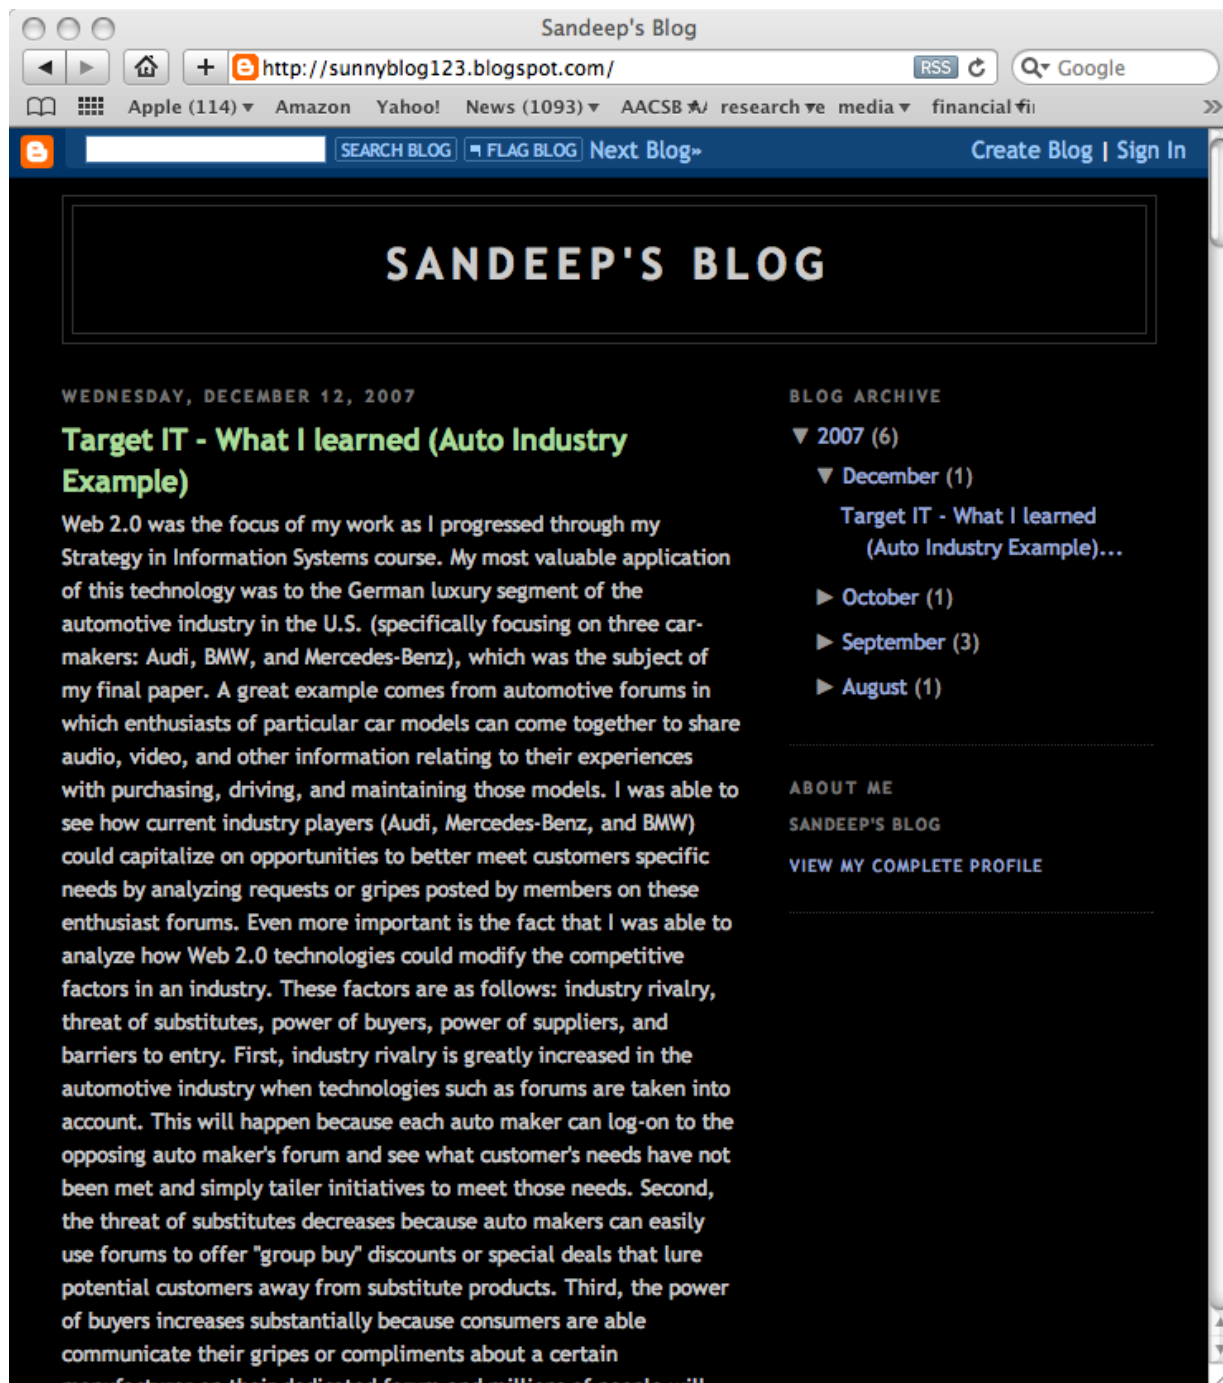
Sandeep's Blog

http://sunnyblog123.blogspot.com/ RSS Google

Apple (114) ▾ Amazon Yahoo! News (1093) ▾ AACSB research media ▾ financial

SEARCH BLOG FLAG BLOG Next Blog» Create Blog | Sign In

SANDEEP'S BLOG

WEDNESDAY, DECEMBER 12, 2007

Target IT - What I learned (Auto Industry Example)

Web 2.0 was the focus of my work as I progressed through my Strategy in Information Systems course. My most valuable application of this technology was to the German luxury segment of the automotive industry in the U.S. (specifically focusing on three carmakers: Audi, BMW, and Mercedes-Benz), which was the subject of my final paper. A great example comes from automotive forums in which enthusiasts of particular car models can come together to share audio, video, and other information relating to their experiences with purchasing, driving, and maintaining those models. I was able to see how current industry players (Audi, Mercedes-Benz, and BMW) could capitalize on opportunities to better meet customers specific needs by analyzing requests or gripes posted by members on these enthusiast forums. Even more important is the fact that I was able to analyze how Web 2.0 technologies could modify the competitive factors in an industry. These factors are as follows: industry rivalry, threat of substitutes, power of buyers, power of suppliers, and barriers to entry. First, industry rivalry is greatly increased in the automotive industry when technologies such as forums are taken into account. This will happen because each auto maker can log-on to the opposing auto maker's forum and see what customer's needs have not been met and simply tailer initiatives to meet those needs. Second, the threat of substitutes decreases because auto makers can easily use forums to offer "group buy" discounts or special deals that lure potential customers away from substitute products. Third, the power of buyers increases substantially because consumers are able communicate their gripes or compliments about a certain

BLOG ARCHIVE

▼ 2007 (6)
▼ December (1)
Target IT - What I learned (Auto Industry Example)...
► October (1)
► September (3)
► August (1)

ABOUT ME

SANDEEP'S BLOG

VIEW MY COMPLETE PROFILE